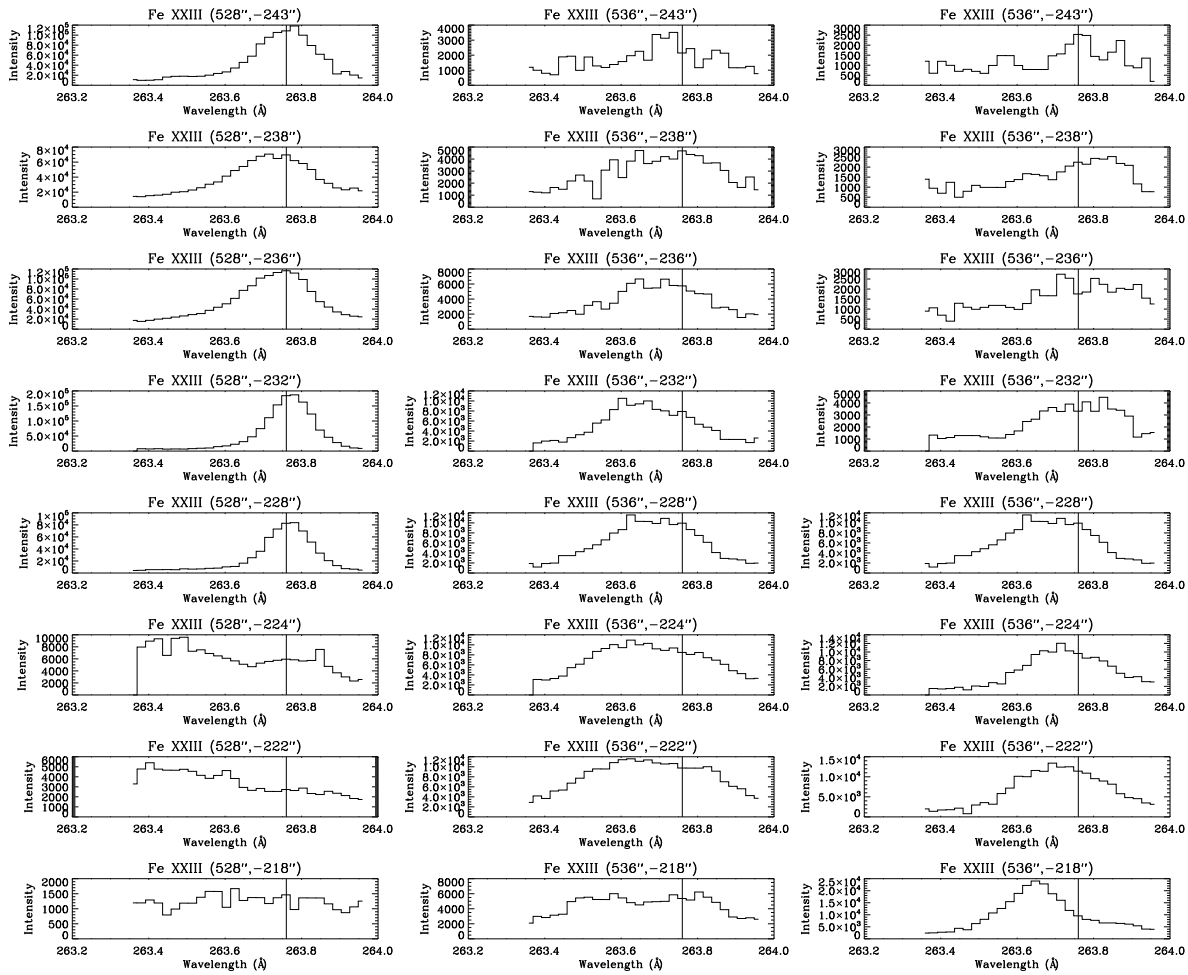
Fe XXIII (528″,−243″)

Intensity

$1.2\times10^5$ $1.0\times10^5$ $8.0\times10^4$ $6.0\times10^4$ $4.0\times10^4$ $2.0\times10^4$ 0

263.2 263.4 263.6 263.8 264.0

Wavelength (Å)

Fe XXIII (536″,−243″)

Intensity

4000 3000 2000 1000 0

263.2 263.4 263.6 263.8 264.0

Wavelength (Å)

Fe XXIII (536″,−243″)

Intensity

3000 2500 2000 1500 1000 500 0

263.2 263.4 263.6 263.8 264.0

Wavelength (Å)

Fe XXIII (528″,−238″)

Intensity

$8\times10^4$ $6\times10^4$ $4\times10^4$ $2\times10^4$ 0

263.2 263.4 263.6 263.8 264.0

Wavelength (Å)

Fe XXIII (536″,−238″)

Intensity

5000 4000 3000 2000 1000 0

263.2 263.4 263.6 263.8 264.0

Wavelength (Å)

Fe XXIII (536″,−238″)

Intensity

3000 2500 2000 1500 1000 500 0

263.2 263.4 263.6 263.8 264.0

Wavelength (Å)

Fe XXIII (528″,−236″)

Intensity

$1.2\times10^5$ $1.0\times10^5$ $8.0\times10^4$ $6.0\times10^4$ $4.0\times10^4$ $2.0\times10^4$ 0

263.2 263.4 263.6 263.8 264.0

Wavelength (Å)

Fe XXIII (536″,−236″)

Intensity

8000 6000 4000 2000 0

263.2 263.4 263.6 263.8 264.0

Wavelength (Å)

Fe XXIII (536″,−236″)

Intensity

3000 2500 2000 1500 1000 500 0

263.2 263.4 263.6 263.8 264.0

Wavelength (Å)

Fe XXIII (528″,−232″)

Intensity

$2.0\times10^5$ $1.5\times10^5$ $1.0\times10^5$ $5.0\times10^4$ 0

263.2 263.4 263.6 263.8 264.0

Wavelength (Å)

Fe XXIII (536″,−232″)

Intensity

$1.2\times10^4$ $1.0\times10^4$ $8.0\times10^3$ $6.0\times10^3$ $4.0\times10^3$ $2.0\times10^3$ 0

263.2 263.4 263.6 263.8 264.0

Wavelength (Å)

Fe XXIII (536″,−232″)

Intensity

5000 4000 3000 2000 1000 0

263.2 263.4 263.6 263.8 264.0

Wavelength (Å)

Fe XXIII (528″,−228″)

Intensity

$1\times10^5$ $8\times10^4$ $6\times10^4$ $4\times10^4$ $2\times10^4$ 0

263.2 263.4 263.6 263.8 264.0

Wavelength (Å)

Fe XXIII (536″,−228″)

Intensity

$1.2\times10^4$ $1.0\times10^4$ $8.0\times10^3$ $6.0\times10^3$ $4.0\times10^3$ $2.0\times10^3$ 0

263.2 263.4 263.6 263.8 264.0

Wavelength (Å)

Fe XXIII (536″,−228″)

Intensity

$1.2\times10^4$ $1.0\times10^4$ $8.0\times10^3$ $6.0\times10^3$ $4.0\times10^3$ $2.0\times10^3$ 0

263.2 263.4 263.6 263.8 264.0

Wavelength (Å)

Fe XXIII (528″,−224″)

Intensity

10000 8000 6000 4000 2000 0

263.2 263.4 263.6 263.8 264.0

Wavelength (Å)

Fe XXIII (536″,−224″)

Intensity

$1.2\times10^4$ $1.0\times10^4$ $8.0\times10^3$ $6.0\times10^3$ $4.0\times10^3$ $2.0\times10^3$ 0

263.2 263.4 263.6 263.8 264.0

Wavelength (Å)

Fe XXIII (536″,−224″)

Intensity

$1.4\times10^4$ $1.2\times10^4$ $1.0\times10^4$ $8.0\times10^3$ $6.0\times10^3$ $4.0\times10^3$ $2.0\times10^3$ 0

263.2 263.4 263.6 263.8 264.0

Wavelength (Å)

Fe XXIII (528″,−222″)

Intensity

6000 5000 4000 3000 2000 1000 0

263.2 263.4 263.6 263.8 264.0

Wavelength (Å)

Fe XXIII (536″,−222″)

Intensity

$1.2\times10^4$ $1.0\times10^4$ $8.0\times10^3$ $6.0\times10^3$ $4.0\times10^3$ $2.0\times10^3$ 0

263.2 263.4 263.6 263.8 264.0

Wavelength (Å)

Fe XXIII (536″,−222″)

Intensity

$1.5\times10^4$ $1.0\times10^4$ $5.0\times10^3$ 0

263.2 263.4 263.6 263.8 264.0

Wavelength (Å)

Fe XXIII (528″,−218″)

Intensity

2000 1500 1000 500 0

263.2 263.4 263.6 263.8 264.0

Wavelength (Å)

Fe XXIII (536″,−218″)

Intensity

8000 6000 4000 2000 0

263.2 263.4 263.6 263.8 264.0

Wavelength (Å)

Fe XXIII (536″,−218″)

Intensity

$2.5\times10^4$ $2.0\times10^4$ $1.5\times10^4$ $1.0\times10^4$ $5.0\times10^3$ 0

263.2 263.4 263.6 263.8 264.0

Wavelength (Å)